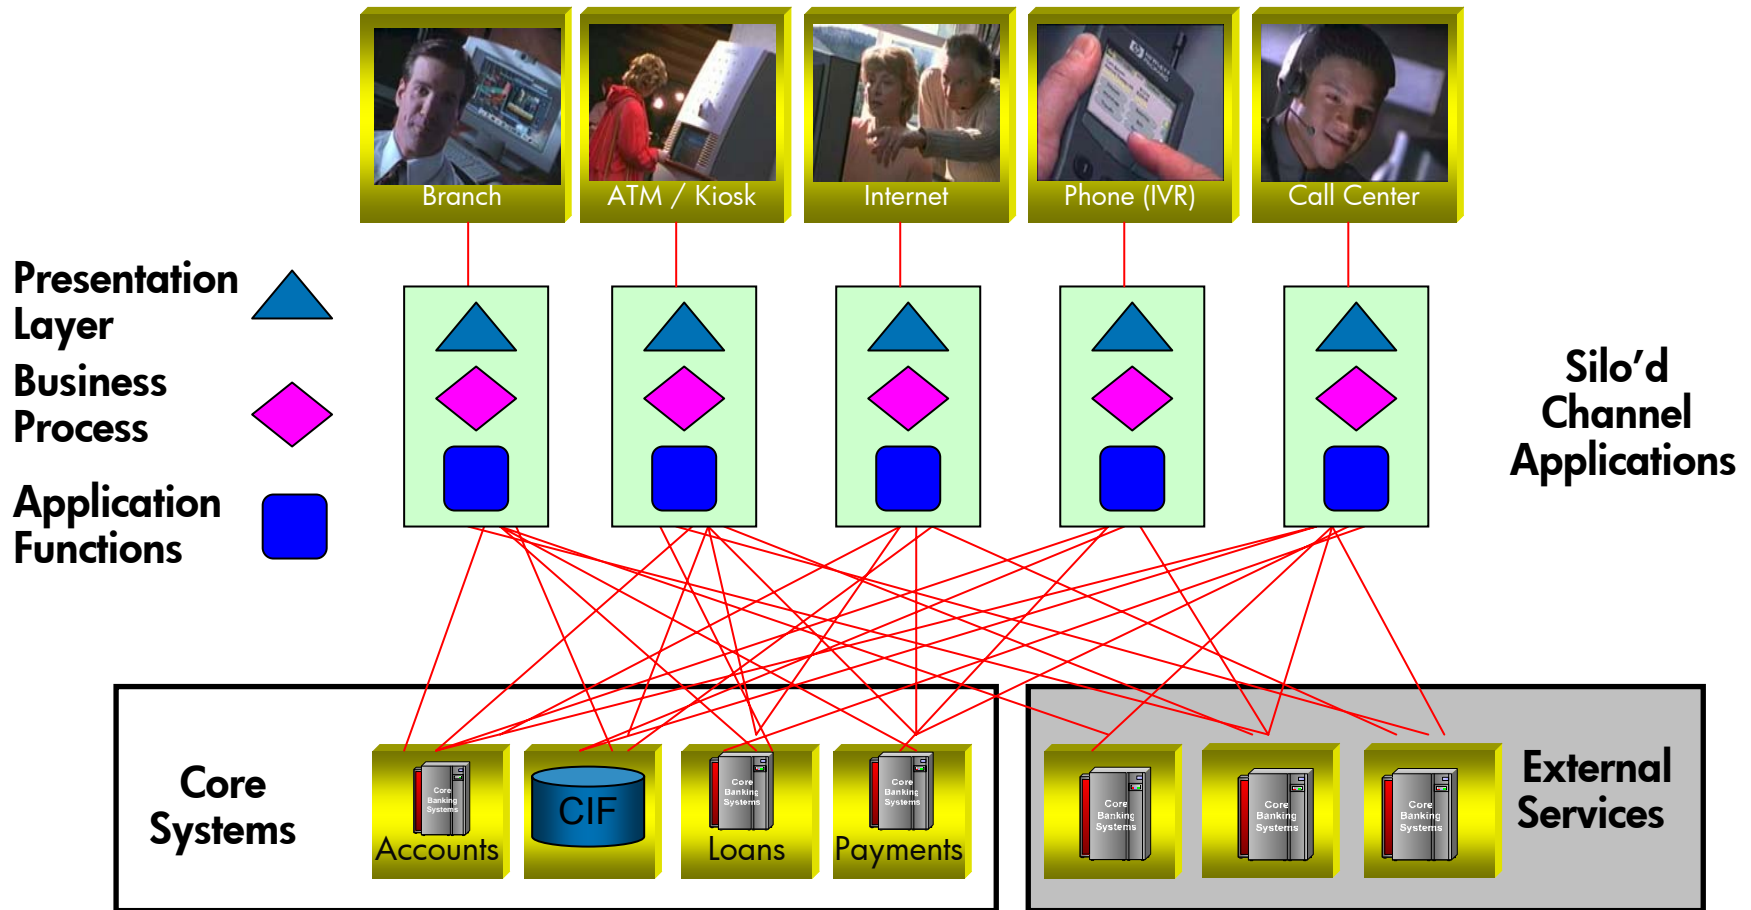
Branch

ATM / Kiosk

Internet

Phone (IVR)

Call Center

Presentation Layer

Business Process

Application Functions

Silo'd Channel Applications

Core Systems

Core Banking Systems

Accounts

CIF

Core Banking Systems

Loans

Core Banking Systems

Payments

Core Banking Systems

Core Banking Systems

Core Banking Systems

External Services